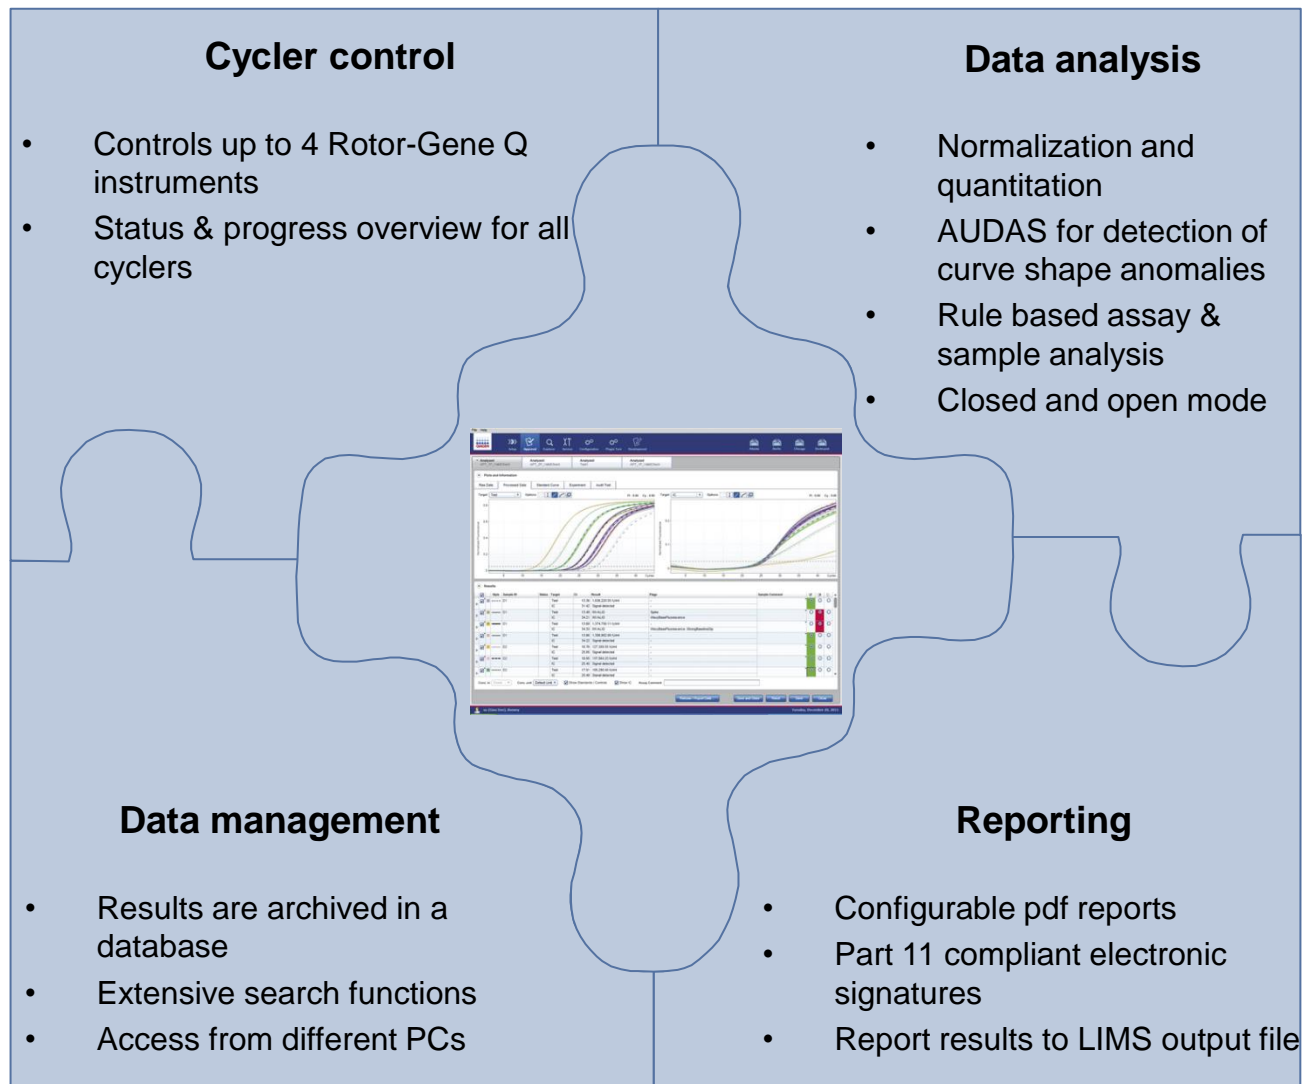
Cycler control

- Controls up to 4 Rotor-Gene Q instruments
- Status & progress overview for all cyclers

Data analysis

- Normalization and quantitation
- AUDAS for detection of curve shape anomalies
- Rule based assay & sample analysis
- Closed and open mode

Data management

- Results are archived in a database
- Extensive search functions
- Access from different PCs

Reporting

- Configurable pdf reports
- Part 11 compliant electronic signatures
- Report results to LIMS output file